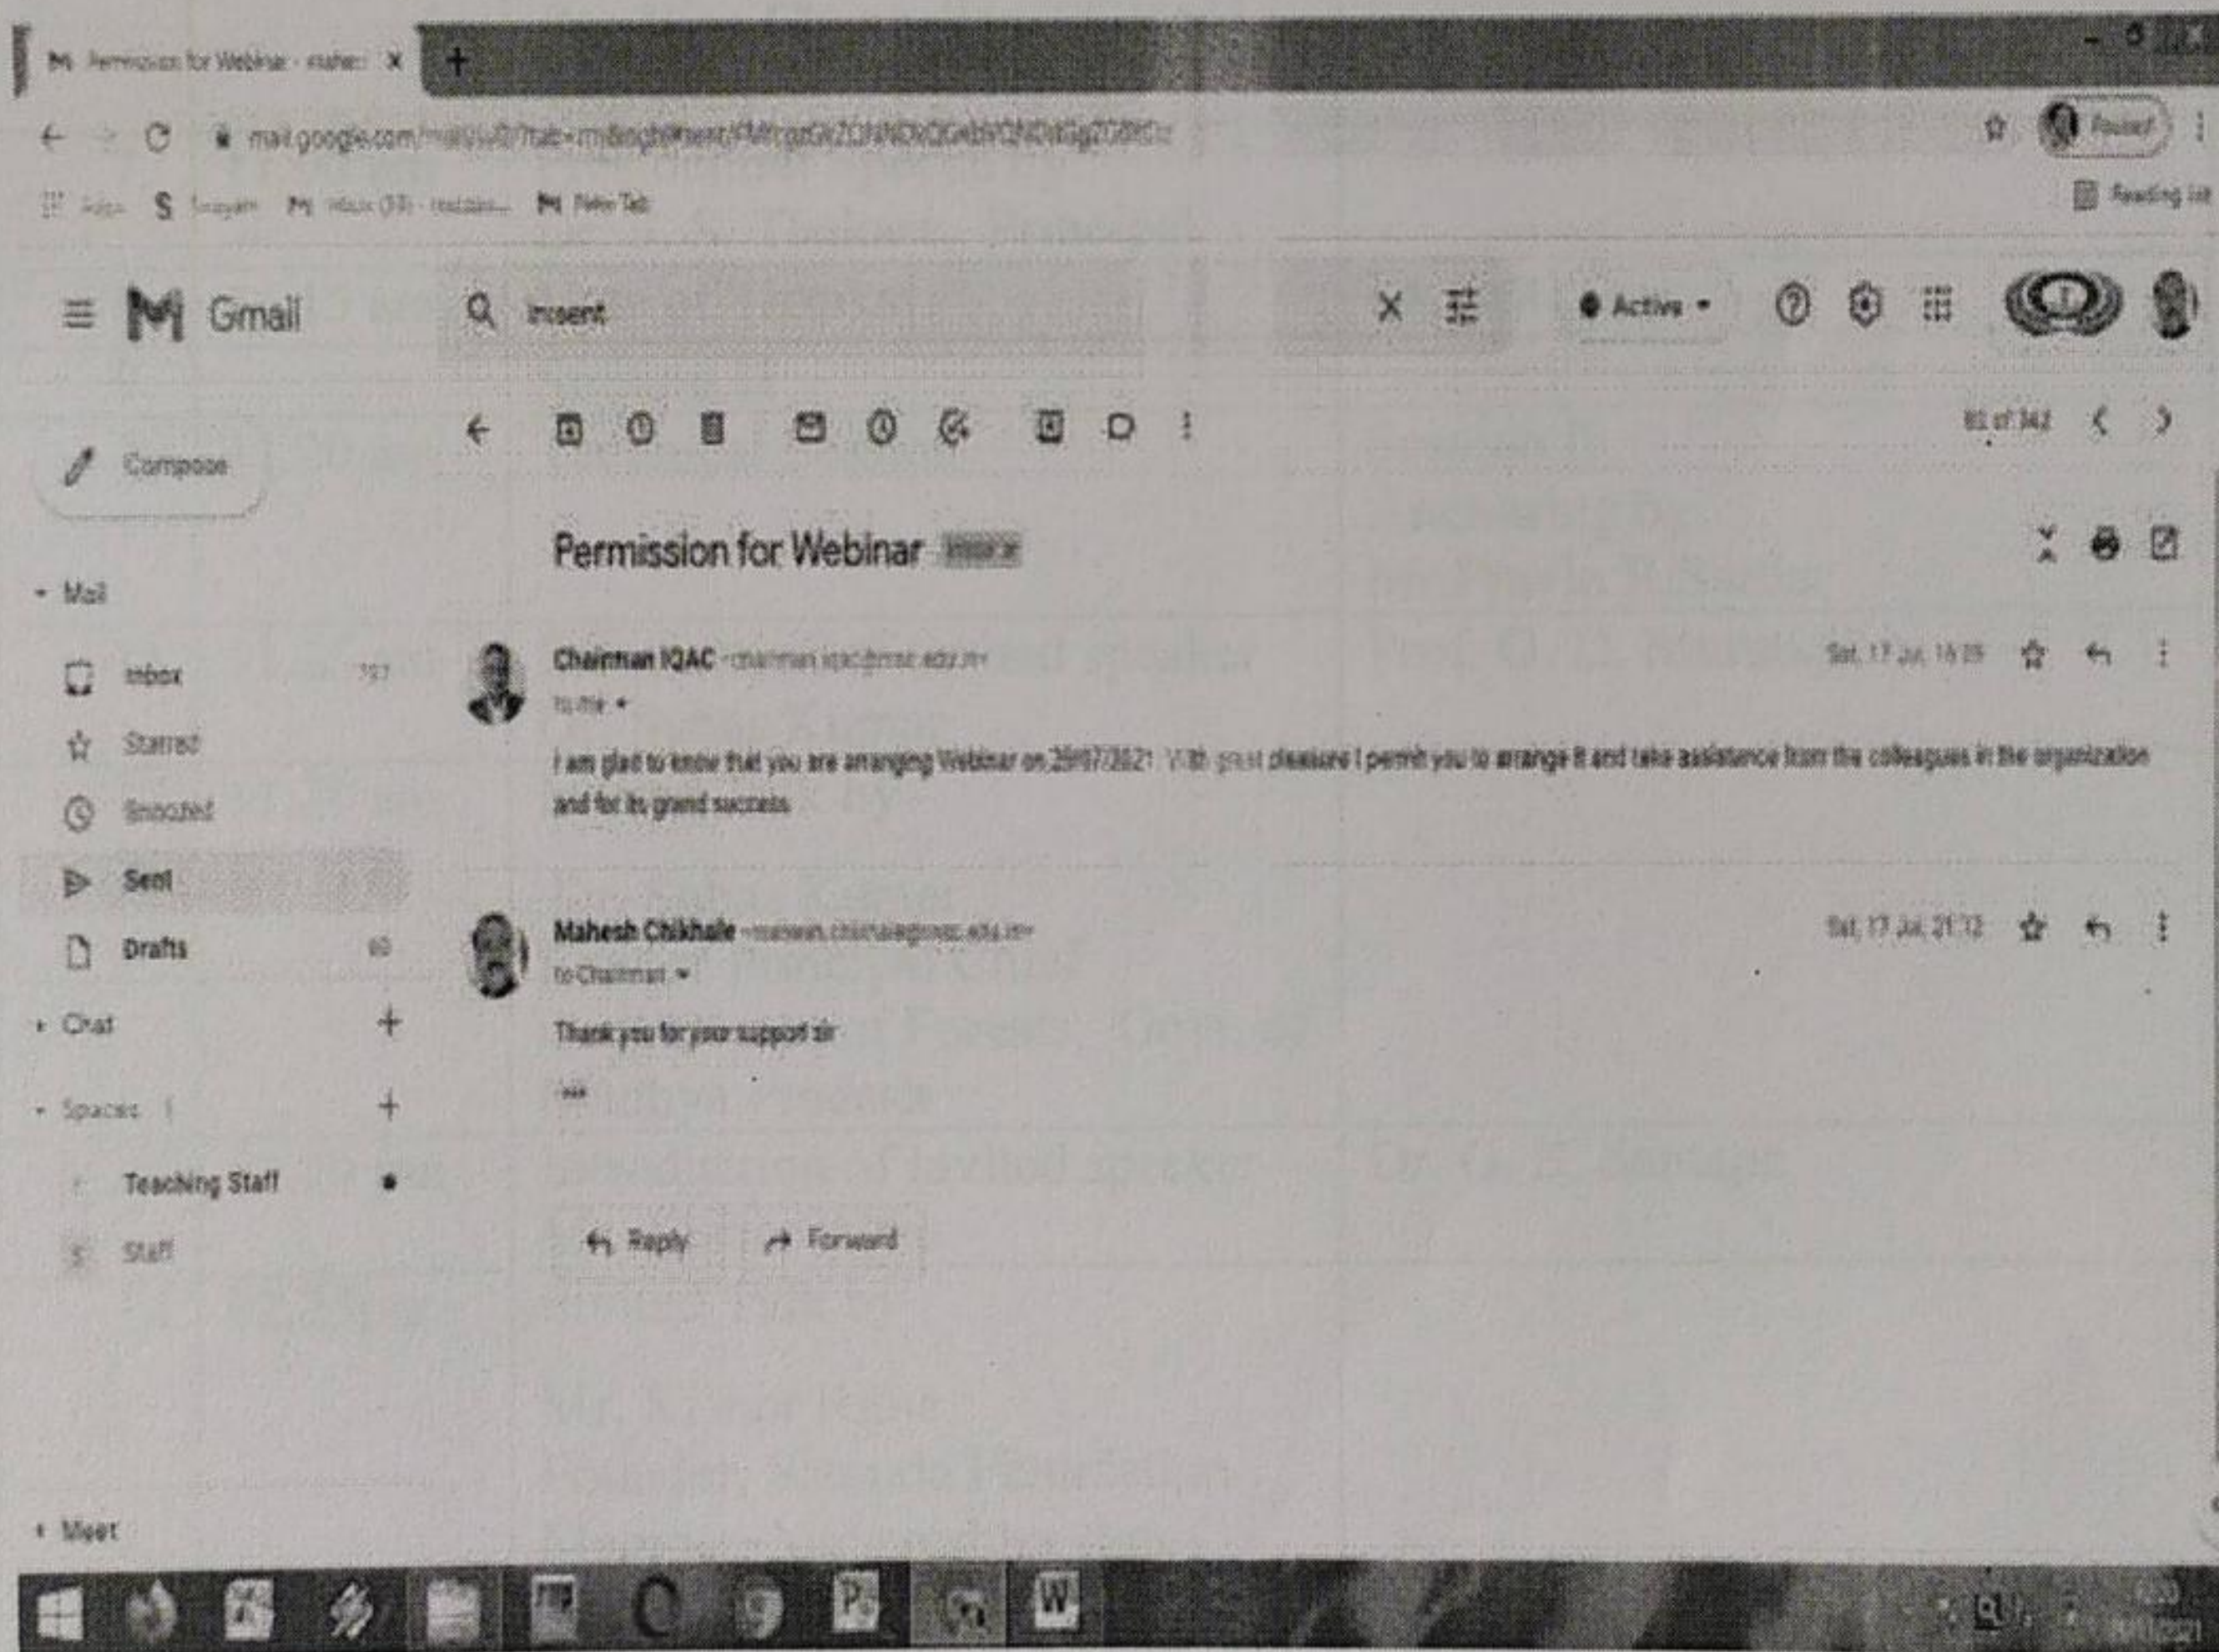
Permission for Webinar - mahes ×

mail.google.com/mail/u/0/?tab=rm&ogbl#sent/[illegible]

Apps S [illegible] Inbox (33) - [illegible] New Tab

Reading list

Gmail

in:sent

Active

Compose

Mail

Inbox 727

Starred

Snoozed

Sent

Drafts 60

Chat

Spaces 1

Teaching Staff

Staff

Meet

82 of 342

Permission for Webinar Inbox ×

Chairman IQAC <chairman.iqac@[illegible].edu.in>

to me

Sat, 17 Jul, 16:39

I am glad to know that you are arranging Webinar on 29/07/2021. With great pleasure I permit you to arrange it and take assistance from the colleagues in the organization and for its grand success.

Mahesh Chikhale <mahesh.chikhale@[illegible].edu.in>

to Chairman

Sat, 17 Jul, 21:12

Thank you for your support sir

...

Reply

Forward